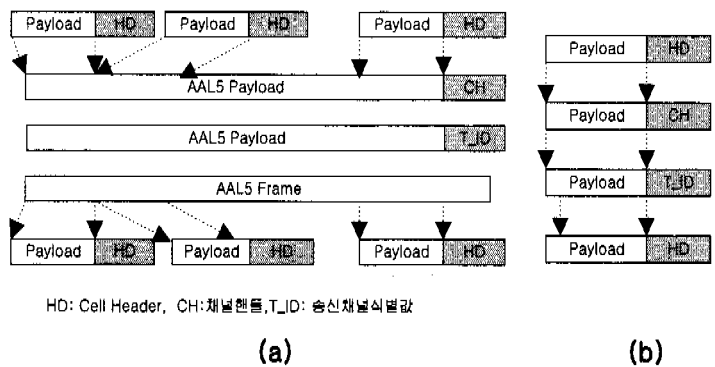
Payload HD Payload HD Payload HD

AAL5 Payload CH

AAL5 Payload T_ID

AAL5 Frame

Payload HD Payload HD Payload HD

HD: Cell Header, CH:채널핸들,T_ID: 송신채널식별값

(a)

Payload HD

Payload CH

Payload T_ID

Payload HD

(b)